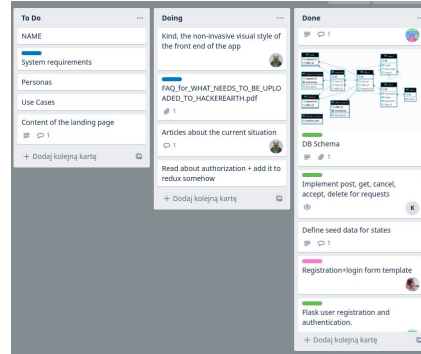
To Do

NAME

System requirements

Personas

Use Cases

Content of the landing page
1

+ Dodaj kolejną kartę

Doing

Kind, the non-invasive visual style of the front end of the app

FAQ_for_WHAT_NEEDS_TO_BE_UPLOADED_TO_HACKEREARTH.pdf
1

Articles about the current situation
1

Read about authorization + add it to redux somehow

+ Dodaj kolejną kartę

Done

1

DB Schema
1

Implement post, get, cancel, accept, delete for requests

K

Define seed data for states
1

Registration+login form template

Flask user registration and authentication.

+ Dodaj kolejną kartę